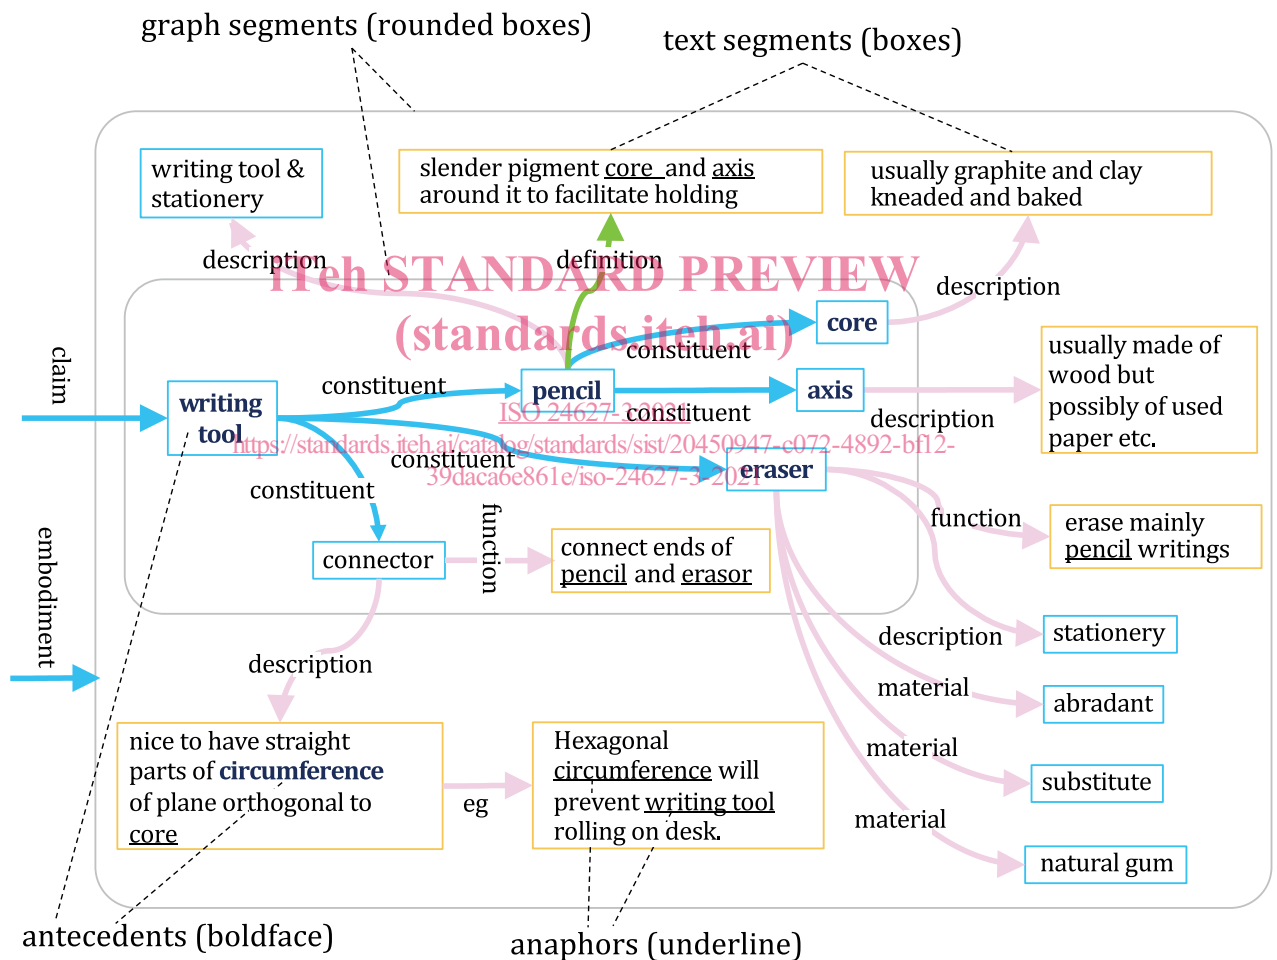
graph segments (rounded boxes)

text segments (boxes)

writing tool & stationery

slender pigment core and axis around it to facilitate holding

usually graphite and clay kneaded and baked

description

definition

iTeh STANDARD PREVIEW (standards.iteh.ai)

description

core

constituent

claim

constituent

pencil

axis

usually made of wood but possibly of used paper etc.

writing tool

ISO 24627-3:2021

constituent

description

https://standards.iteh.ai/catalog/standards/sist/20450947-c072-4892-bf12-39daca6e861e/iso-24627-3-2021

constituent

eraser

constituent

function

function

erase mainly pencil writings

embodiment

connector

connect ends of pencil and erasor

description

stationery

description

material

abradant

material

substitute

nice to have straight parts of circumference of plane orthogonal to core

eg

Hexagonal circumference will prevent writing tool rolling on desk.

material

natural gum

antecedents (boldface)

anaphors (underline)